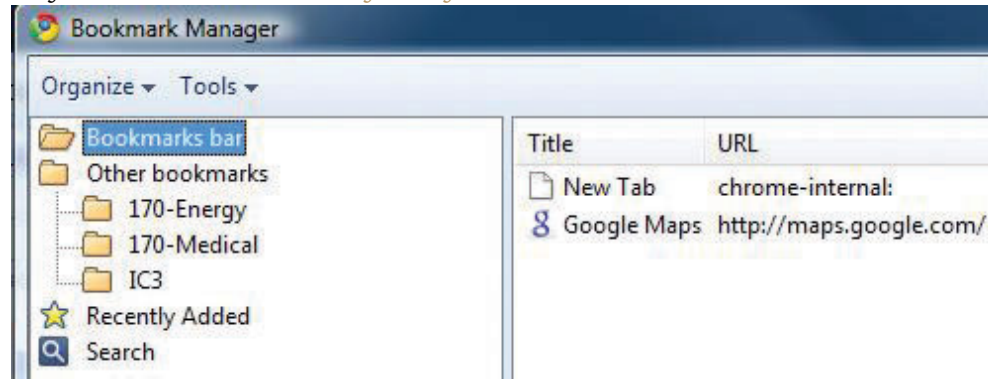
Bookmark Manager

Organize ▾ Tools ▾

Bookmarks bar
Other bookmarks
170-Energy
170-Medical
IC3
Recently Added
Search

| Title | URL |
|---|---|
| New Tab | chrome-internal: |
| Google Maps | http://maps.google.com/ |